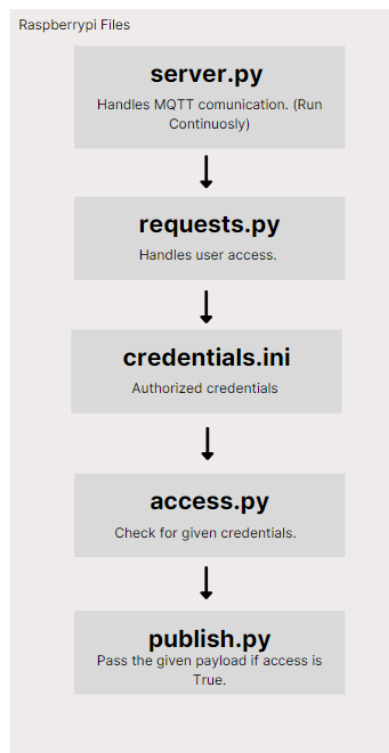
Raspberrypi Files

server.py

Handles MQTT comunication. (Run Continuosly)

requests.py

Handles user access.

credentials.ini

Authorized credentials

access.py

Check for given credentials.

publish.py

Pass the given payload if access is True.